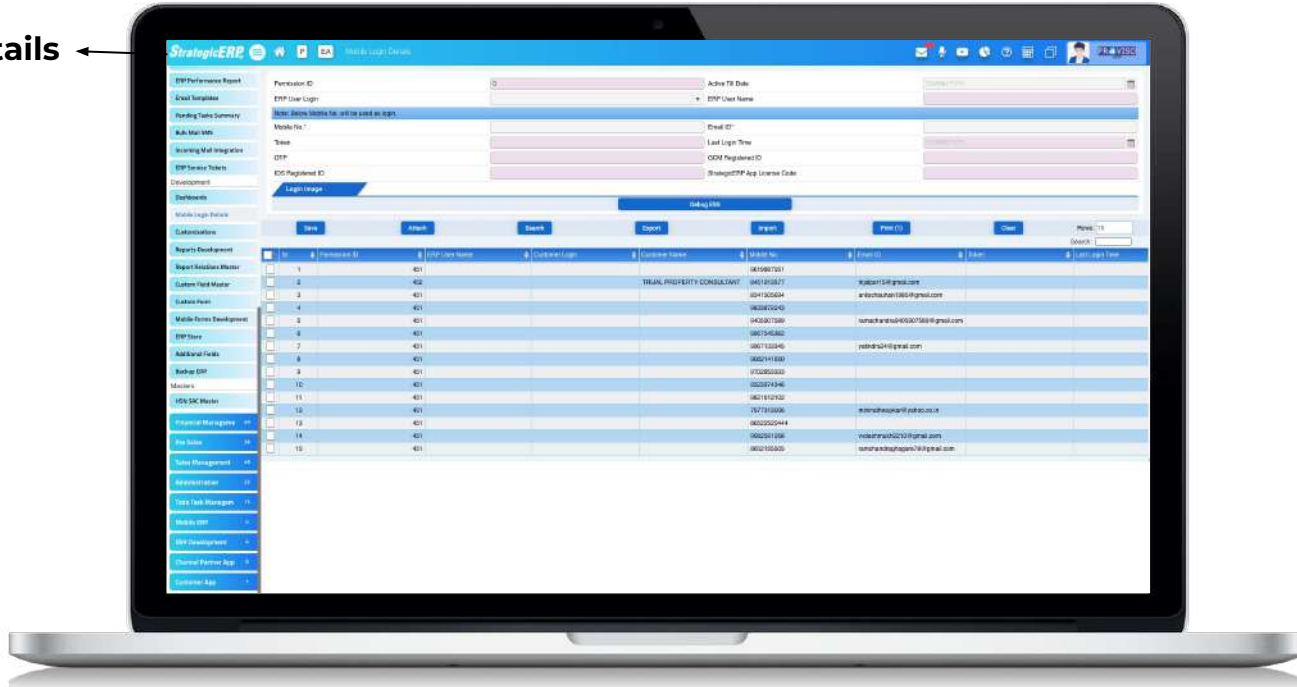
tails

StrategicERP P EA Mobile Login Details

ERP Performance Report
Email Templates
Pending Tasks Summary
Bulk Mail SMS
Incoming Mail Integration
ERP Service Tickets
Development
Dashboards
Mobile Login Details
Customizations
Reports Development
Report Relations Master
Custom Field Master
Custom Form
Mobile Forms Development
ERP Store
Additional Fields
Backup ERP
Masters
HSN SAC Master
Financial Management
Pre Sales
Sales Management
Administration
Tata Task Managem
Mobile ERP
ERP Development
Channel Partner App
Customer App

Permission ID
ERP User Login
Note: Below Mobile No. will be used as login.
Mobile No.*
Token
OTP
IOS Registered ID
Active Till Date
ERP User Name
Email ID*
Last Login Time
GCM Registered ID
StrategicERP App License Code
Login Image
Debug SMS

Save Attach Search Export Import Print Clear
Rows: 15
Search:

| Sr | Permission ID | ERP User Name | Customer Login | Customer Name | Mobile No. | Email ID | Token | Last Login Time |
|---|---|---|---|---|---|---|---|---|
| 1 | 401 | | | | 9815887551 | | | |
| 2 | 402 | | | TRIJAL PROPERTY CONSULTANT | 9451913577 | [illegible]@gmail.com | | |
| 3 | 401 | | | | 8341305634 | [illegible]@gmail.com | | |
| 4 | 401 | | | | 9830875040 | | | |
| 5 | 401 | | | | 9405907589 | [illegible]@gmail.com | | |
| 6 | 401 | | | | 9867345882 | | | |
| 7 | 401 | | | | 9867133345 | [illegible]@gmail.com | | |
| 8 | 401 | | | | 9882141800 | | | |
| 9 | 401 | | | | 9702855933 | | | |
| 10 | 401 | | | | 9322974346 | | | |
| 11 | 401 | | | | 9821910132 | | | |
| 12 | 401 | | | | 7577310006 | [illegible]@yahoo.co.in | | |
| 13 | 401 | | | | 9892525444 | | | |
| 14 | 401 | | | | 9892551268 | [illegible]@gmail.com | | |
| 15 | 401 | | | | 9892105805 | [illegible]@gmail.com | | |